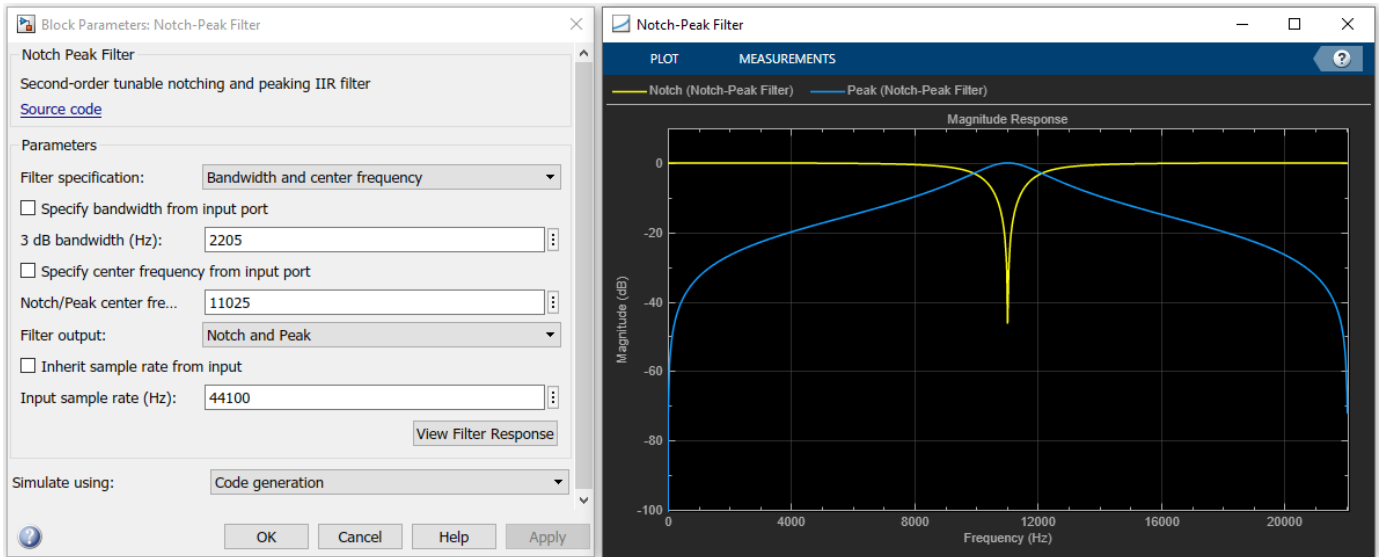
Block Parameters: Notch-Peak Filter

Notch Peak Filter

Second-order tunable notching and peaking IIR filter

Source code

Parameters

Filter specification: Bandwidth and center frequency

Specify bandwidth from input port

3 dB bandwidth (Hz): 2205

Specify center frequency from input port

Notch/Peak center fre... 11025

Filter output: Notch and Peak

Inherit sample rate from input

Input sample rate (Hz): 44100

View Filter Response

Simulate using: Code generation

OK Cancel Help Apply

Notch-Peak Filter

PLOT MEASUREMENTS

Notch (Notch-Peak Filter) Peak (Notch-Peak Filter)

Magnitude Response

0
-20
-40
-60
-80
-100

Magnitude (dB)

0 4000 8000 12000 16000 20000

Frequency (Hz)